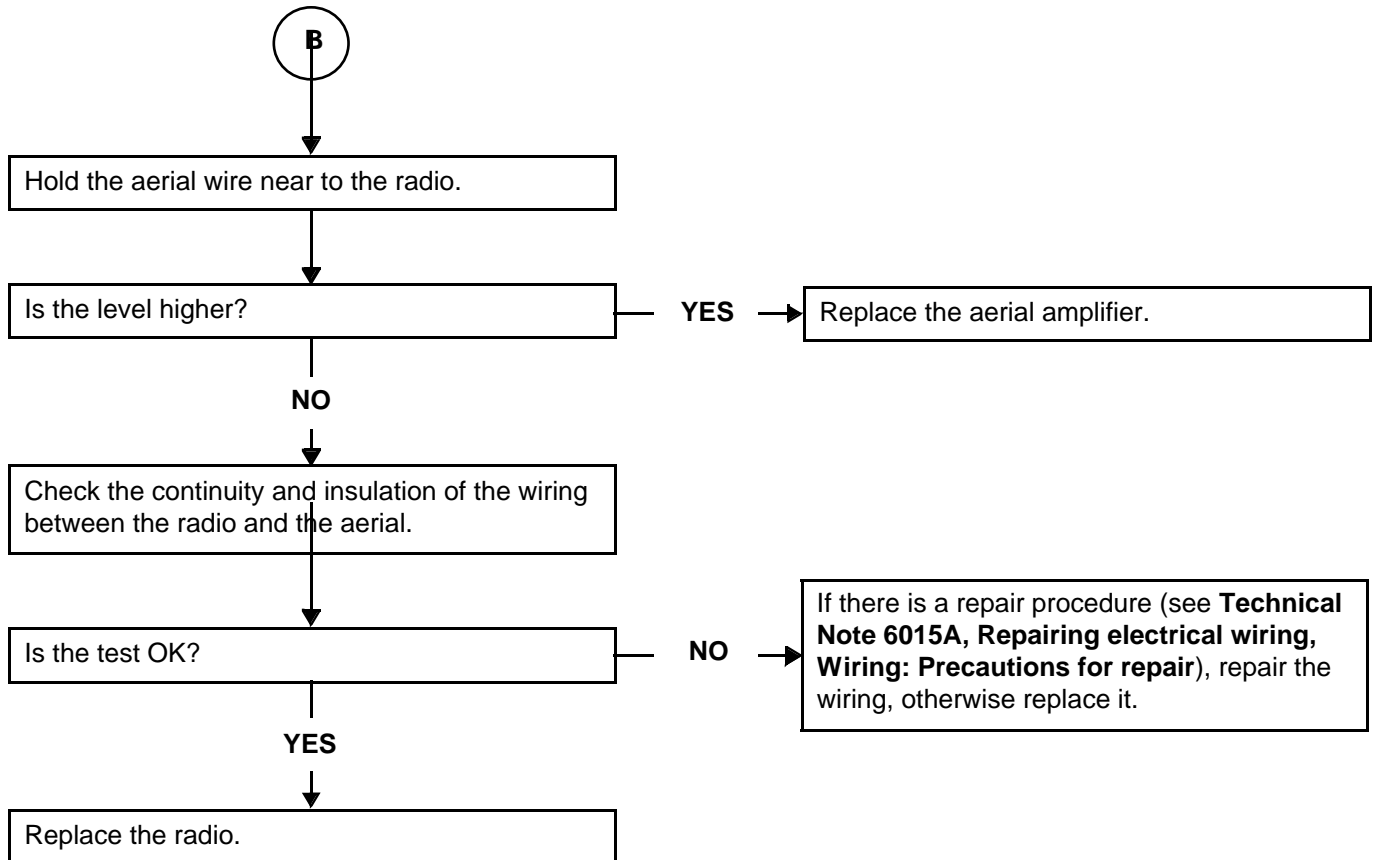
B

Hold the aerial wire near to the radio.

Is the level higher?

YES

Replace the aerial amplifier.

NO

Check the continuity and insulation of the wiring between the radio and the aerial.

Is the test OK?

NO

If there is a repair procedure (see **Technical Note 6015A, Repairing electrical wiring, Wiring: Precautions for repair**), repair the wiring, otherwise replace it.

YES

Replace the radio.